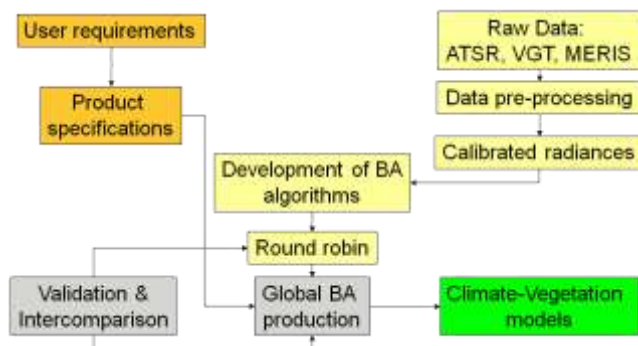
User requirements

Product specifications

Raw Data: ATSR, VGT, MERIS

Data pre-processing

Calibrated radiances

Development of BA algorithms

Round robin

Validation & Intercomparison

Global BA production

Climate-Vegetation models